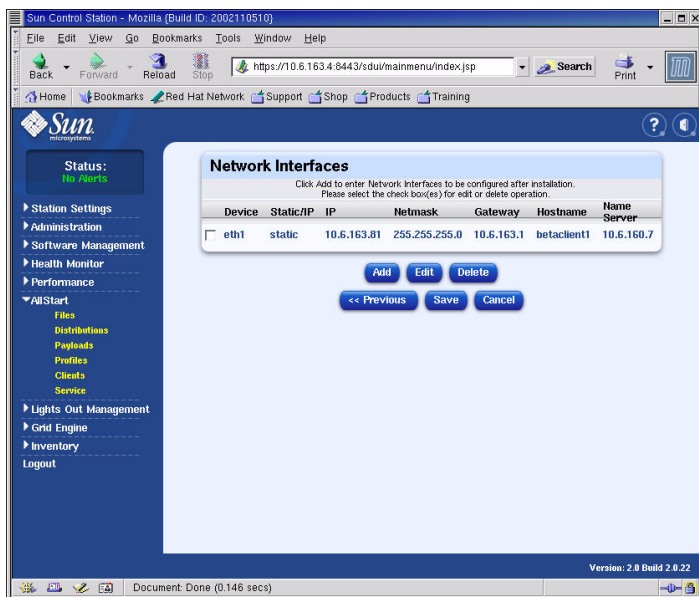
Sun Control Station - Mozilla {Build ID: 2002110510}

File Edit View Go Bookmarks Tools Window Help

Back Forward Reload Stop https://10.6.163.4:8443/sdui/mainmenu/index.jsp Search Print

Home Bookmarks Red Hat Network Support Shop Products Training

Sun microsystems

Status:
No Alerts

Station Settings
Administration
Software Management
Health Monitor
Performance
AllStart
Files
Distributions
Payloads
Profiles
Clients
Service
Lights Out Management
Grid Engine
Inventory
Logout

Network Interfaces

Click Add to enter Network Interfaces to be configured after installation.
Please select the check box(es) for edit or delete operation.

| | Device | Static/IP | IP | Netmask | Gateway | Hostname | Name Server |
|---|---|---|---|---|---|---|---|
| ☐ | eth1 | static | 10.6.163.81 | 255.255.255.0 | 10.6.163.1 | betaclient1 | 10.6.160.7 |

Add Edit Delete

<< Previous Save Cancel

Version: 2.0 Build 2.0.22

Document: Done (0.146 secs)